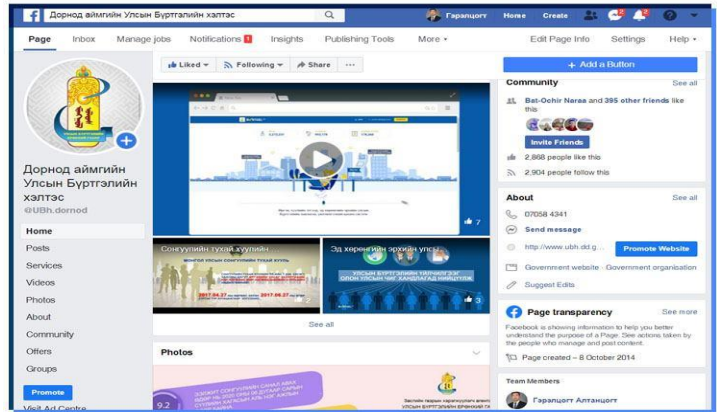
Дорнод аймгийн Улсын Бүртгэлийн хэлтэс

Гарамцогт Home Create

Page Inbox Manage jobs Notifications 1 Insights Publishing Tools More ▾ Edit Page Info Settings Help ▾

Дорнод аймгийн Улсын Бүртгэлийн хэлтэс
@UBh.dornod

Home
Posts
Services
Videos
Photos
About
Community
Offers
Groups
Promote
Visit Ad Centre

Liked ▾ Following ▾ Share ···

+ Add a Button

7

Сонгуулийн тухай хуулийн...
Эд хөрөнгийн эрхийн улсы...
3

See all

Photos

Community See all
Bat-Ochir Naraa and 395 other friends like this
Invite Friends
2,868 people like this
2,904 people follow this

About See all
07058 4341
Send message
http://www.ubh.dd.g... Promote Website
Government website · Government organisation
Suggest Edits

Page transparency See more
Facebook is showing information to help you better understand the purpose of a Page. See actions taken by the people who manage and post content.
Page created – 8 October 2014

Team Members
Гарамцогт Алтанцогт